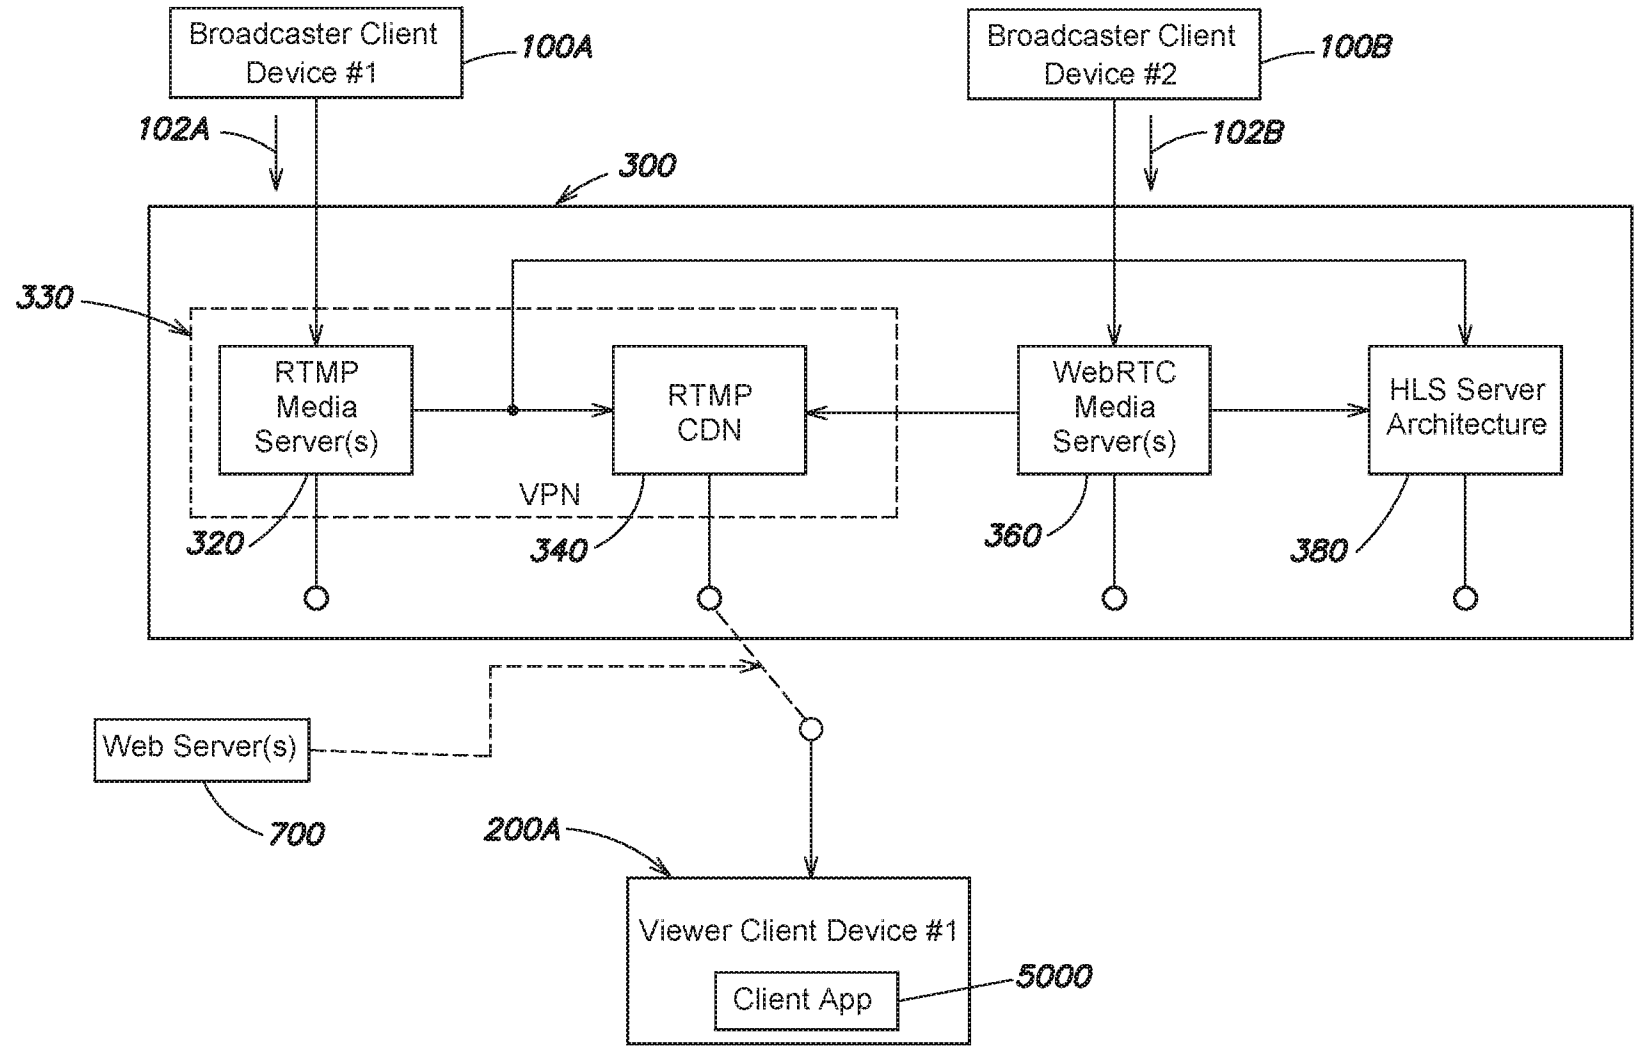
Broadcaster Client Device #1

100A

Broadcaster Client Device #2

100B

102A

102B

300

330

RTMP Media Server(s)

RTMP CDN

WebRTC Media Server(s)

HLS Server Architecture

VPN

320

340

360

380

Web Server(s)

700

200A

Viewer Client Device #1

Client App

5000